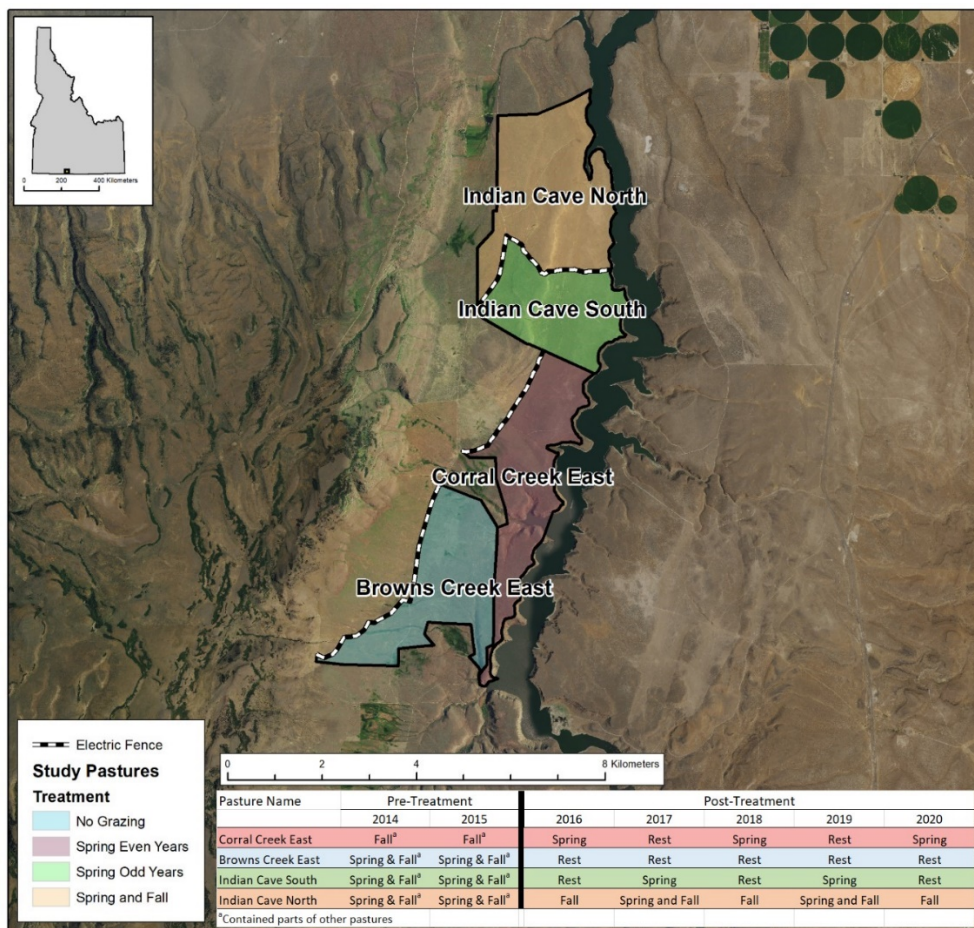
0 200 400 Kilometers

Indian Cave North

Indian Cave South

Corral Creek East

Browns Creek East

Electric Fence

Study Pastures

Treatment

No Grazing

Spring Even Years

Spring Odd Years

Spring and Fall

0 2 4 8 Kilometers

| Pasture Name | Pre-Treatment | | Post-Treatment | | | | |
|---|---|---|---|---|---|---|---|
| | 2014 | 2015 | 2016 | 2017 | 2018 | 2019 | 2020 |
| Corral Creek East | Fall$^a$ | Fall$^a$ | Spring | Rest | Spring | Rest | Spring |
| Browns Creek East | Spring & Fall$^a$ | Spring & Fall$^a$ | Rest | Rest | Rest | Rest | Rest |
| Indian Cave South | Spring & Fall$^a$ | Spring & Fall$^a$ | Rest | Spring | Rest | Spring | Rest |
| Indian Cave North | Spring & Fall$^a$ | Spring & Fall$^a$ | Fall | Spring and Fall | Fall | Spring and Fall | Fall |

$^a$Contained parts of other pastures